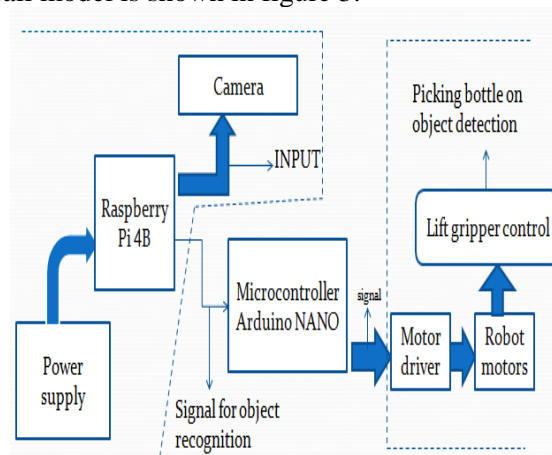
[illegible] model is shown in figure 3.

Camera

INPUT

Raspberry Pi 4B

Picking bottle on object detection

Lift gripper control

Microcontroller Arduino NANO

signal

Motor driver

Robot motors

Power supply

Signal for object recognition